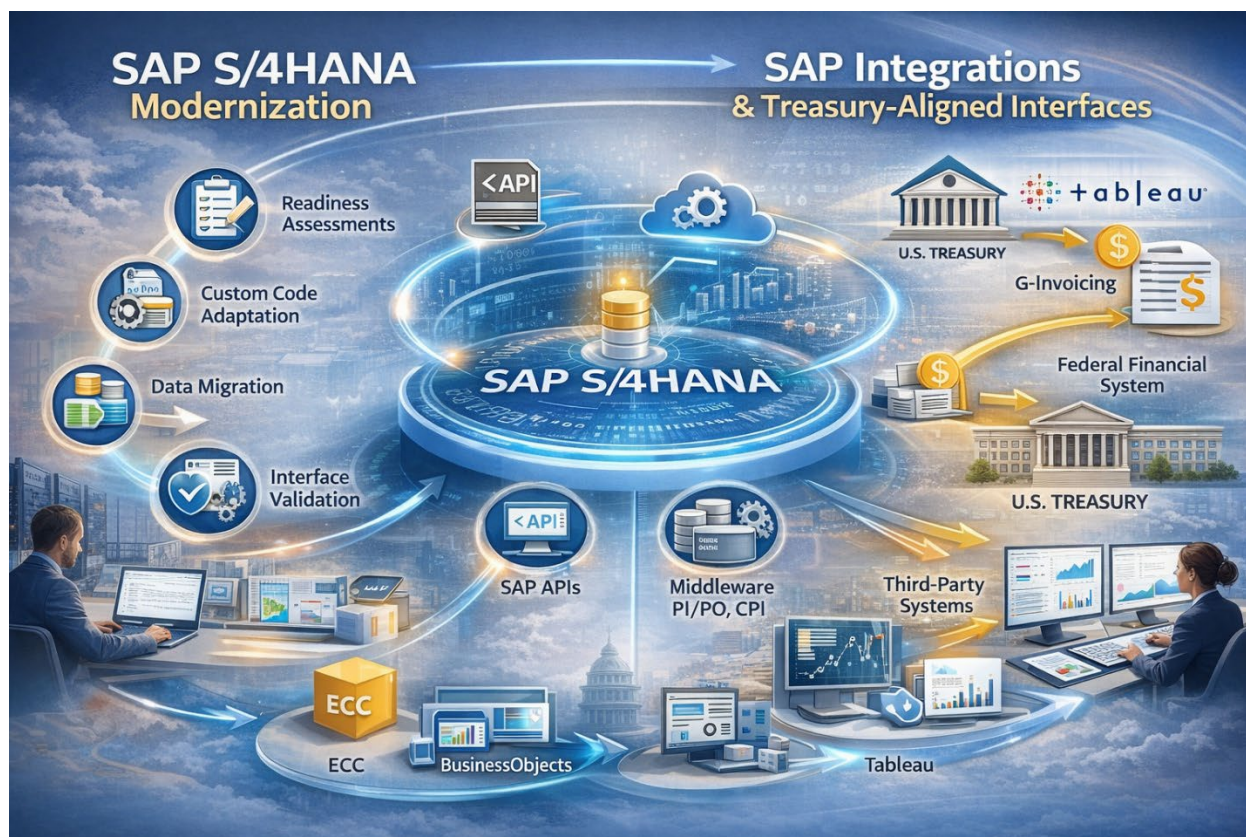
SAP S/4HANA
Modernization

SAP Integrations
& Treasury-Aligned Interfaces

Readiness Assessments

Custom Code Adaptation

Data Migration

Interface Validation

<API

SAP S/4HANA

+ab|eau

U.S. TREASURY

G-Invoicing

Federal Financial System

U.S. TREASURY

<API

SAP APIs

Middleware PI/PO, CPI

Third-Party Systems

ECC

ECC

BusinessObjects

Tableau